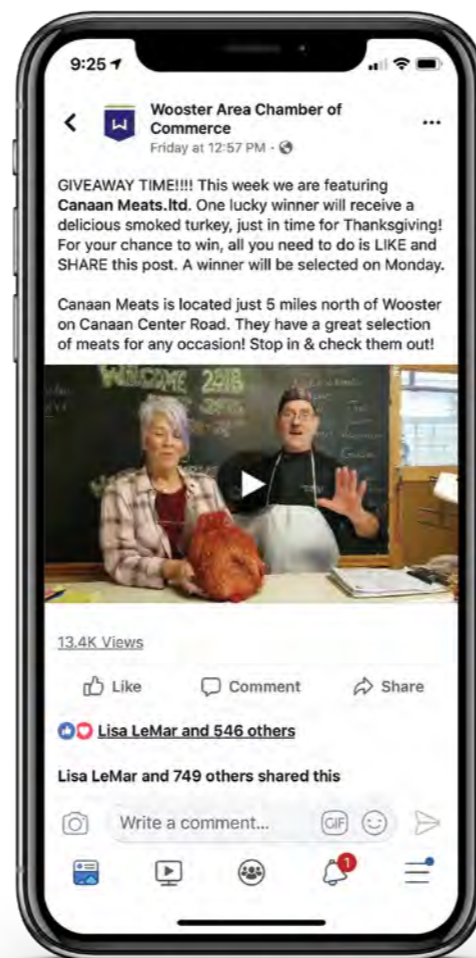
9:25

Wooster Area Chamber of Commerce
Friday at 12:57 PM ·

GIVEAWAY TIME!!!! This week we are featuring Canaan Meats.ltd. One lucky winner will receive a delicious smoked turkey, just in time for Thanksgiving! For your chance to win, all you need to do is LIKE and SHARE this post. A winner will be selected on Monday.

Canaan Meats is located just 5 miles north of Wooster on Canaan Center Road. They have a great selection of meats for any occasion! Stop in & check them out!

WELCOME 2018

13.4K Views

Like Comment Share

Lisa LeMar and 546 others

Lisa LeMar and 749 others shared this

Write a comment...

GIF

1